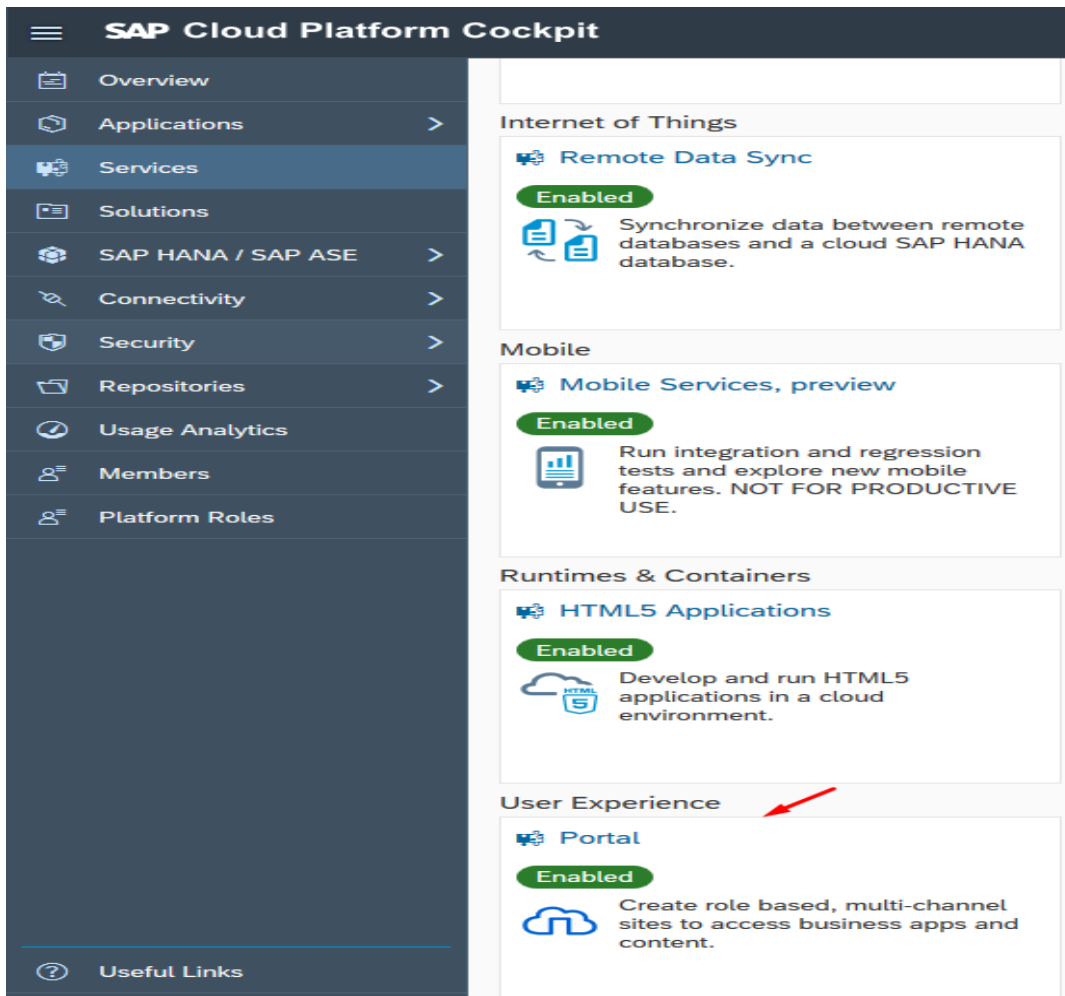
SAP Cloud Platform Cockpit

Overview
Applications
Services
Solutions
SAP HANA / SAP ASE
Connectivity
Security
Repositories
Usage Analytics
Members
Platform Roles

Useful Links

Internet of Things

Remote Data Sync
Enabled
Synchronize data between remote databases and a cloud SAP HANA database.

Mobile

Mobile Services, preview
Enabled
Run integration and regression tests and explore new mobile features. NOT FOR PRODUCTIVE USE.

Runtimes & Containers

HTML5 Applications
Enabled
HTML 5
Develop and run HTML5 applications in a cloud environment.

User Experience

Portal
Enabled
Create role based, multi-channel sites to access business apps and content.